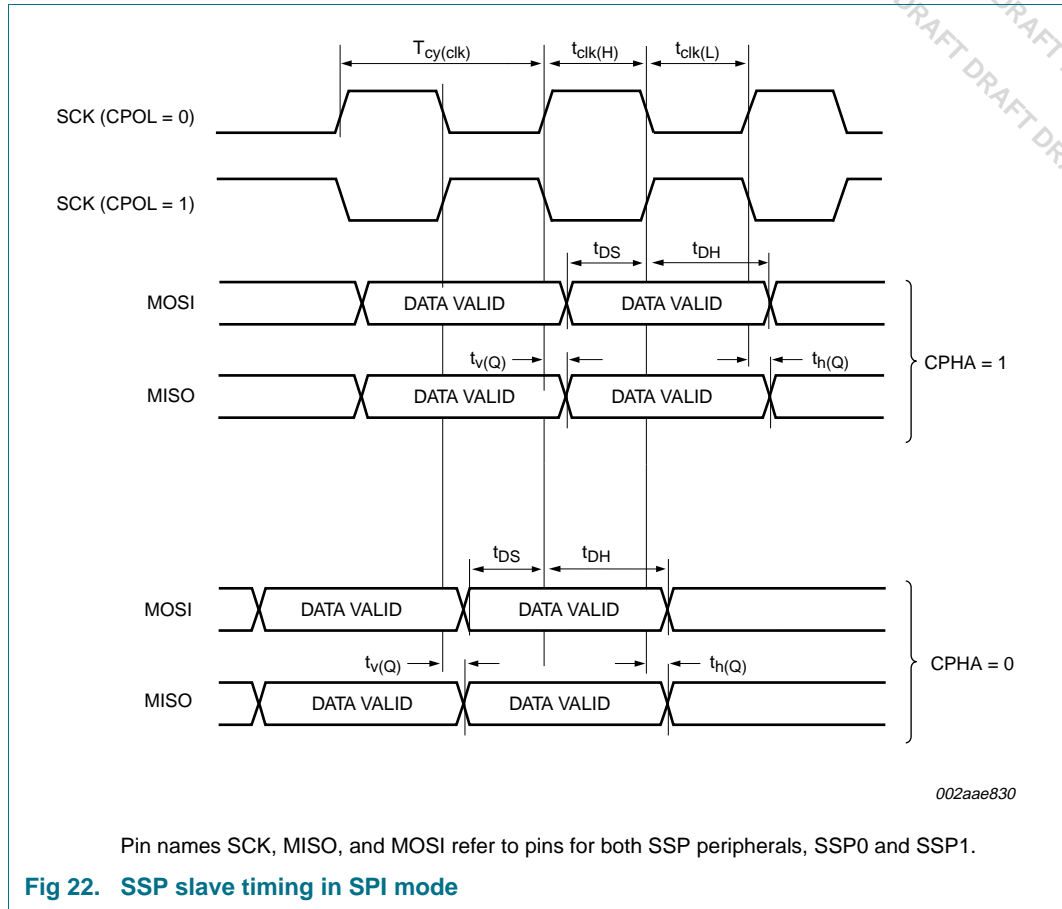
DRAFT DRAFT DRAFT DRAFT DR

$T_{cy(clk)}$ $t_{clk(H)}$ $t_{clk(L)}$

SCK (CPOL = 0)

SCK (CPOL = 1)

$t_{DS}$ $t_{DH}$

MOSI DATA VALID DATA VALID

$t_{v(Q)}$ $t_{h(Q)}$

MISO DATA VALID DATA VALID

CPHA = 1

$t_{DS}$ $t_{DH}$

MOSI DATA VALID DATA VALID

$t_{v(Q)}$ $t_{h(Q)}$

MISO DATA VALID DATA VALID

CPHA = 0

002aae830

Pin names SCK, MISO, and MOSI refer to pins for both SSP peripherals, SSP0 and SSP1.

Fig 22. SSP slave timing in SPI mode